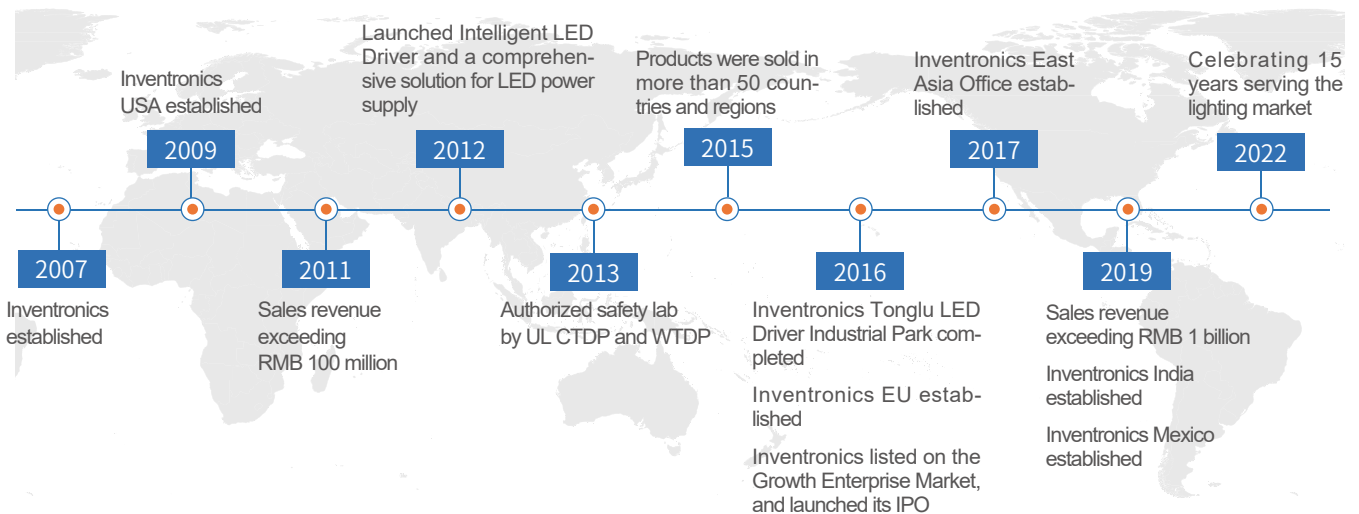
Launched Intelligent LED Driver and a comprehensive solution for LED power supply

Products were sold in more than 50 countries and regions

Inventronics East Asia Office established

Celebrating 15 years serving the lighting market

Inventronics USA established

2009

2012

2015

2017

2022

2007

Inventronics established

2011

Sales revenue exceeding RMB 100 million

2013

Authorized safety lab by UL CTDP and WTDP

2016

Inventronics Tonglu LED Driver Industrial Park completed

Inventronics EU established

Inventronics listed on the Growth Enterprise Market, and launched its IPO

2019

Sales revenue exceeding RMB 1 billion

Inventronics India established

Inventronics Mexico established